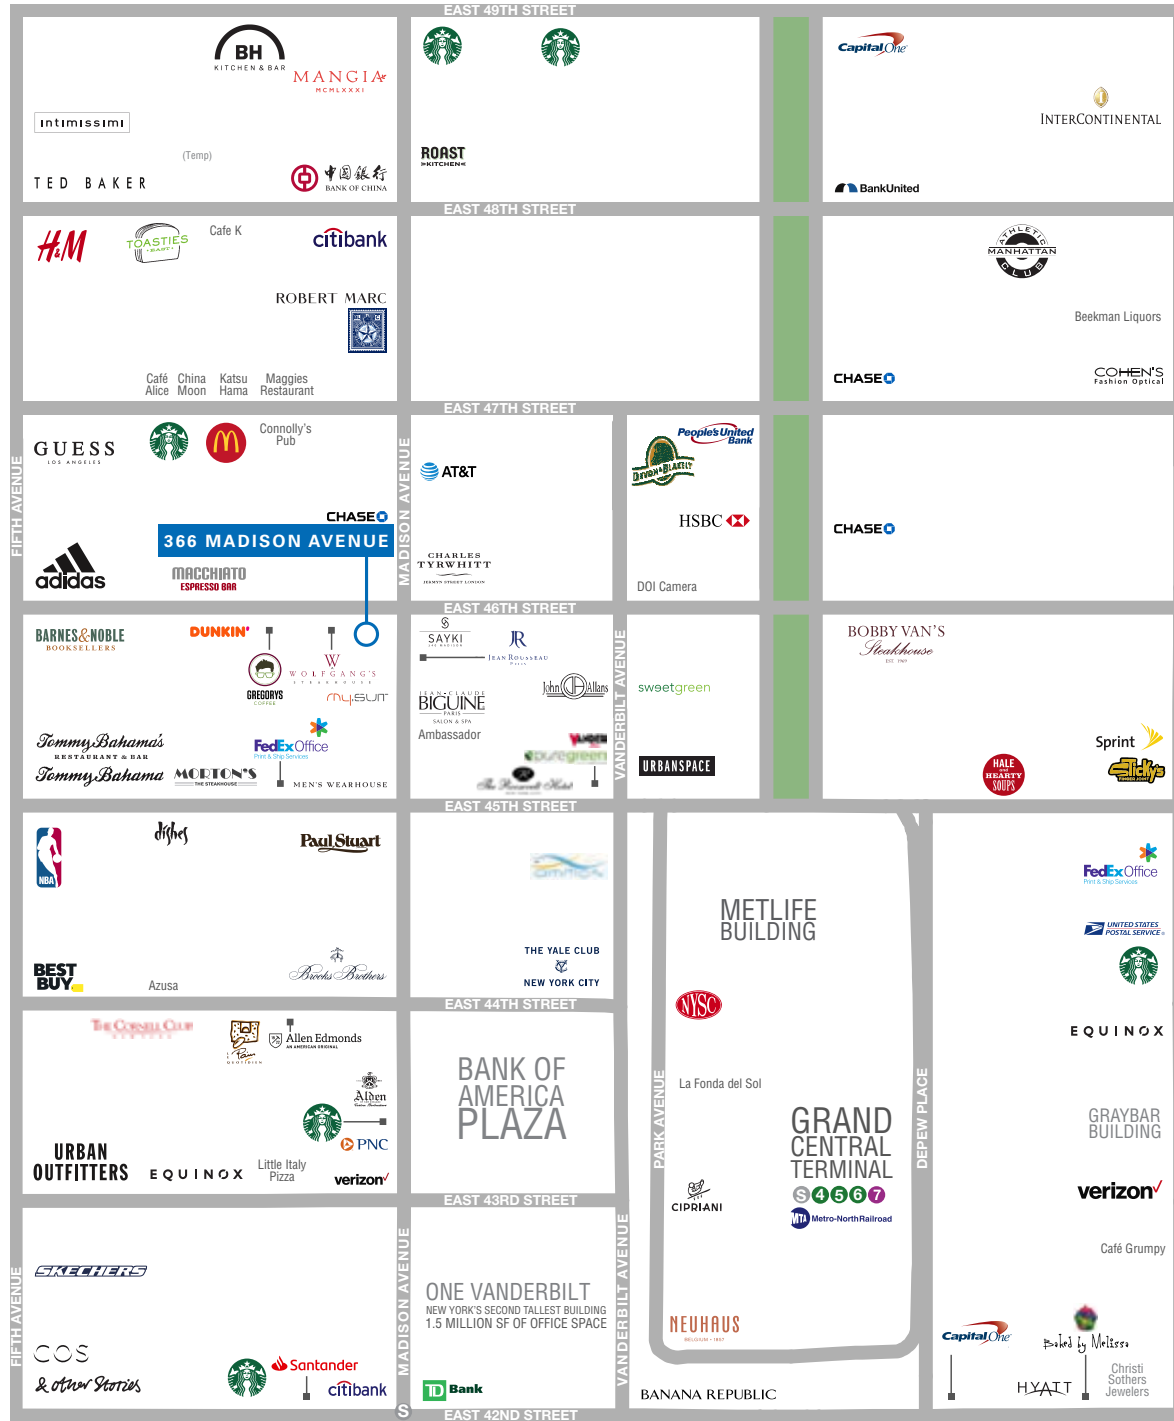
EAST 49TH STREET

BH KITCHEN & BAR
MANGIA MCMLXXXI
intimissimi
(Temp)
TED BAKER
中国银行 BANK OF CHINA

ROAST KITCHEN

Capital One
INTERCONTINENTAL
BankUnited

EAST 48TH STREET

H&M
TOASTIES EAST
Cafe K
citibank
ROBERT MARC
Café Alice
China Moon
Katsu Hama
Maggies Restaurant

ATHLETIC MANHATTAN CLUB
Beekman Liquors
CHASE
COHEN'S Fashion Optical

EAST 47TH STREET

FIFTH AVENUE
GUESS LOS ANGELES
Connolly's Pub
CHASE
366 MADISON AVENUE
adidas
MACCHIATO ESPRESSO BAR

MADISON AVENUE
AT&T
CHARLES TYRWHITT JERMYN STREET LONDON

People's United Bank
DEVON & BLAKELY
HSBC
DOI Camera

CHASE

EAST 46TH STREET

BARNES&NOBLE BOOKSELLERS
DUNKIN'
GREGORYS COFFEE
WOLFGANG'S STEAKHOUSE
mySUIT
Tommy Bahama RESTAURANT & BAR
Tommy Bahama
FedEx Office Print & Ship Services
MORTON'S THE STEAKHOUSE
MEN'S WEARHOUSE

SAYKI
JR Jean Rousseau
JEAN-CLAUDE BIGUINE PARIS SALON & SPA
John Allan's
Ambassador
puregreen
The Roosevelt Hotel NEW YORK CITY

VANDERBILT AVENUE
sweetgreen
URBANSPACE

BOBBY VAN'S Steakhouse EST. 1969
Sprint
HALE AND HEARTY SOUPS
Tickets

EAST 45TH STREET

NBA
dishes
Paul Stuart
BEST BUY
Azusa
Brooks Brothers

THE YALE CLUB NEW YORK CITY

METLIFE BUILDING
NYSC

FedEx Office Print & Ship Services
UNITED STATES POSTAL SERVICE
EQUINOX

EAST 44TH STREET

The Cornell Club
Allen Edmonds
Alden
PNC
URBAN OUTFITTERS
EQUINOX
Little Italy Pizza
verizon

BANK OF AMERICA PLAZA

PARK AVENUE
La Fonda del Sol
GRAND CENTRAL TERMINAL
S 4 5 6 7
MTA Metro-North Railroad
CIPRIANI
DEPEW PLACE

GRAYBAR BUILDING
verizon
Café Grumpy

EAST 43RD STREET

FIFTH AVENUE
SKECHERS
COS
& other Stories
Santander
citibank

MADISON AVENUE
ONE VANDERBILT
NEW YORK'S SECOND TALLEST BUILDING
1.5 MILLION SF OF OFFICE SPACE
TD Bank

VANDERBILT AVENUE
NEUHAUS
BANANA REPUBLIC

Capital One
Baked by Melissa
HYATT
Christi Sothers Jewelers

S
EAST 42ND STREET